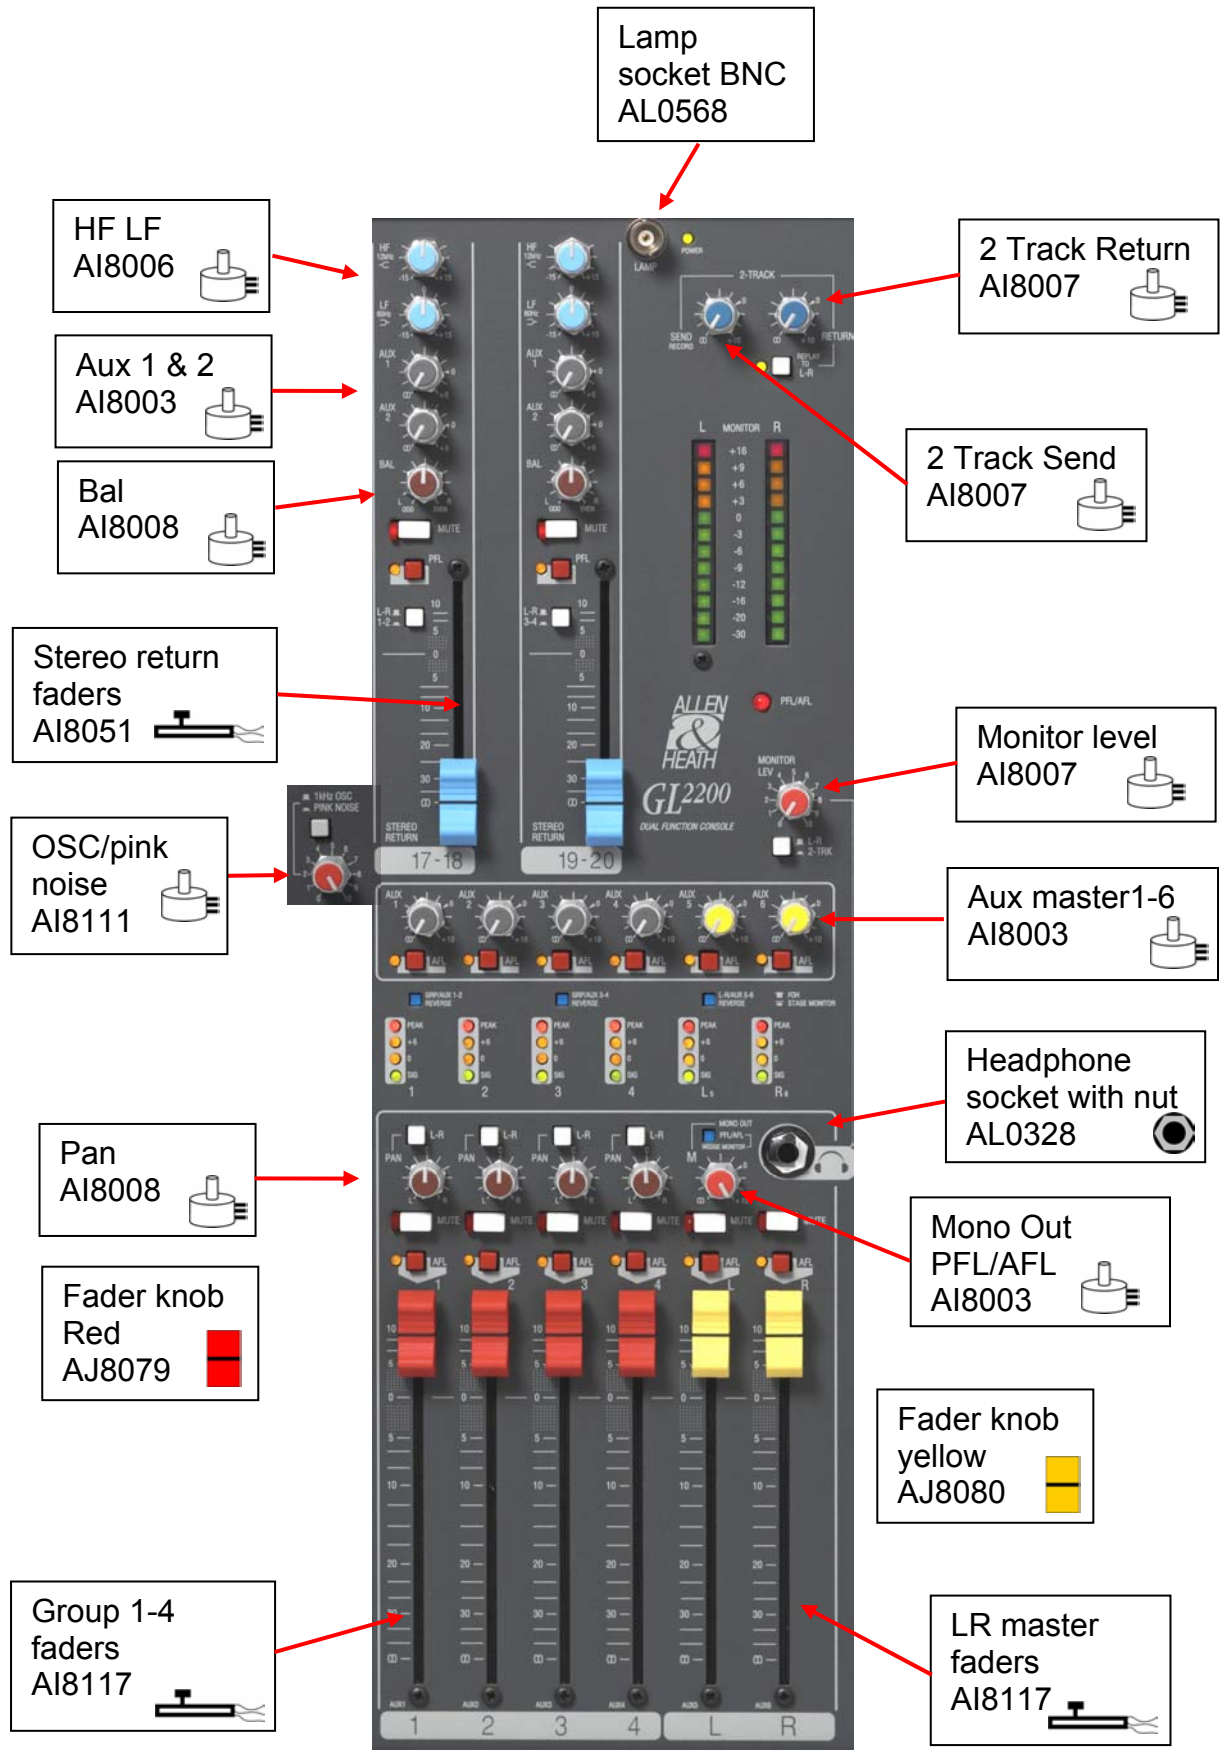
Lamp socket BNC AL0568

HF LF AI8006

Aux 1 & 2 AI8003

Bal AI8008

Stereo return faders AI8051

OSC/pink noise AI8111

Pan AI8008

Fader knob Red AJ8079

Group 1-4 faders AI8117

2 Track Return AI8007

2 Track Send AI8007

Monitor level AI8007

Aux master1-6 AI8003

Headphone socket with nut AL0328

Mono Out PFL/AFL AI8003

Fader knob yellow AJ8080

LR master faders AI8117

HF
LF
AUX 1
AUX 2
BAL
MUTE
PFL
STEREO RETURN
17-18
19-20
LAMP
POWER
2-TRACK
SEND RECORD
RETURN
REPLAY TO L-R
L MONITOR R
+16
+9
+6
+3
0
-3
-6
-9
-12
-16
-20
-30
PFL/AFL
ALLEN & HEATH
GL2200
DUAL FUNCTION CONSOLE
MONITOR LEV
L-R
2-TRK
1kHz OSC
PINK NOISE
AUX 1
AUX 2
AUX 3
AUX 4
AUX 5
AUX 6
AFL
PEAK
+6
0
SIG
1
2
3
4
L
R
L-R
PAN
MONO OUT
PFL/AFL
MUTE
AFL
10
5
0
5
10
20
30
1
2
3
4
L
R